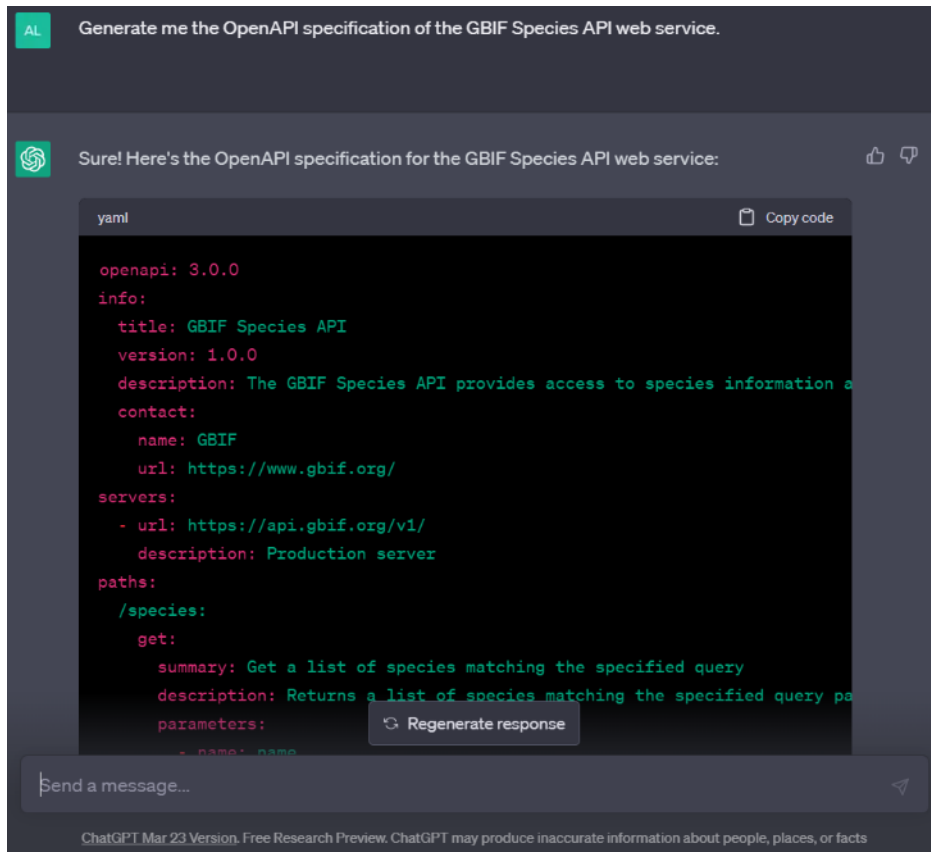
AL

Generate me the OpenAPI specification of the GBIF Species API web service.

Sure! Here's the OpenAPI specification for the GBIF Species API web service:

yaml

Copy code

```
openapi: 3.0.0
info:
  title: GBIF Species API
  version: 1.0.0
  description: The GBIF Species API provides access to species information a
  contact:
    name: GBIF
    url: https://www.gbif.org/
servers:
  - url: https://api.gbif.org/v1/
    description: Production server
paths:
  /species:
    get:
      summary: Get a list of species matching the specified query
      description: Returns a list of species matching the specified query pa
      parameters:
        - name: name
```

Regenerate response

Send a message...

ChatGPT Mar 23 Version. Free Research Preview. ChatGPT may produce inaccurate information about people, places, or facts